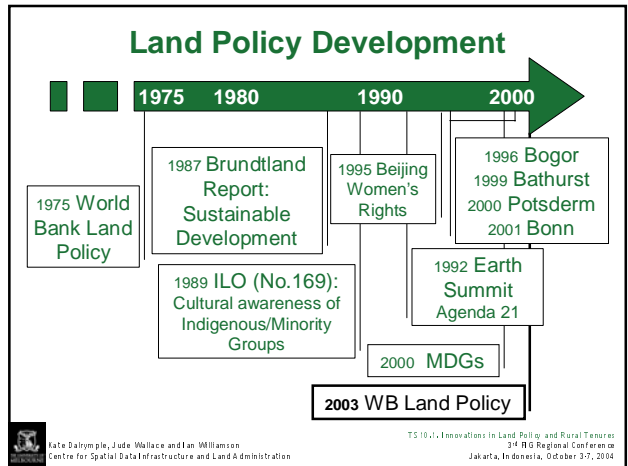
Land Policy Development

1975 1980 1990 2000

1975 World Bank Land Policy

1987 Brundtland Report: Sustainable Development

1989 ILO (No.169): Cultural awareness of Indigenous/Minority Groups

1995 Beijing Women's Rights

1992 Earth Summit Agenda 21

1996 Bogor
1999 Bathurst
2000 Potsderm
2001 Bonn

2000 MDGs

2003 WB Land Policy

Kate Dalrymple, Jude Wallace and Ian Williamson
Centre for Spatial Data Infrastructure and Land Administration

TS 10.1 Innovations in Land Policy and Rural Tenures
3rd FIG Regional Conference
Jakarta, Indonesia, October 3-7, 2004